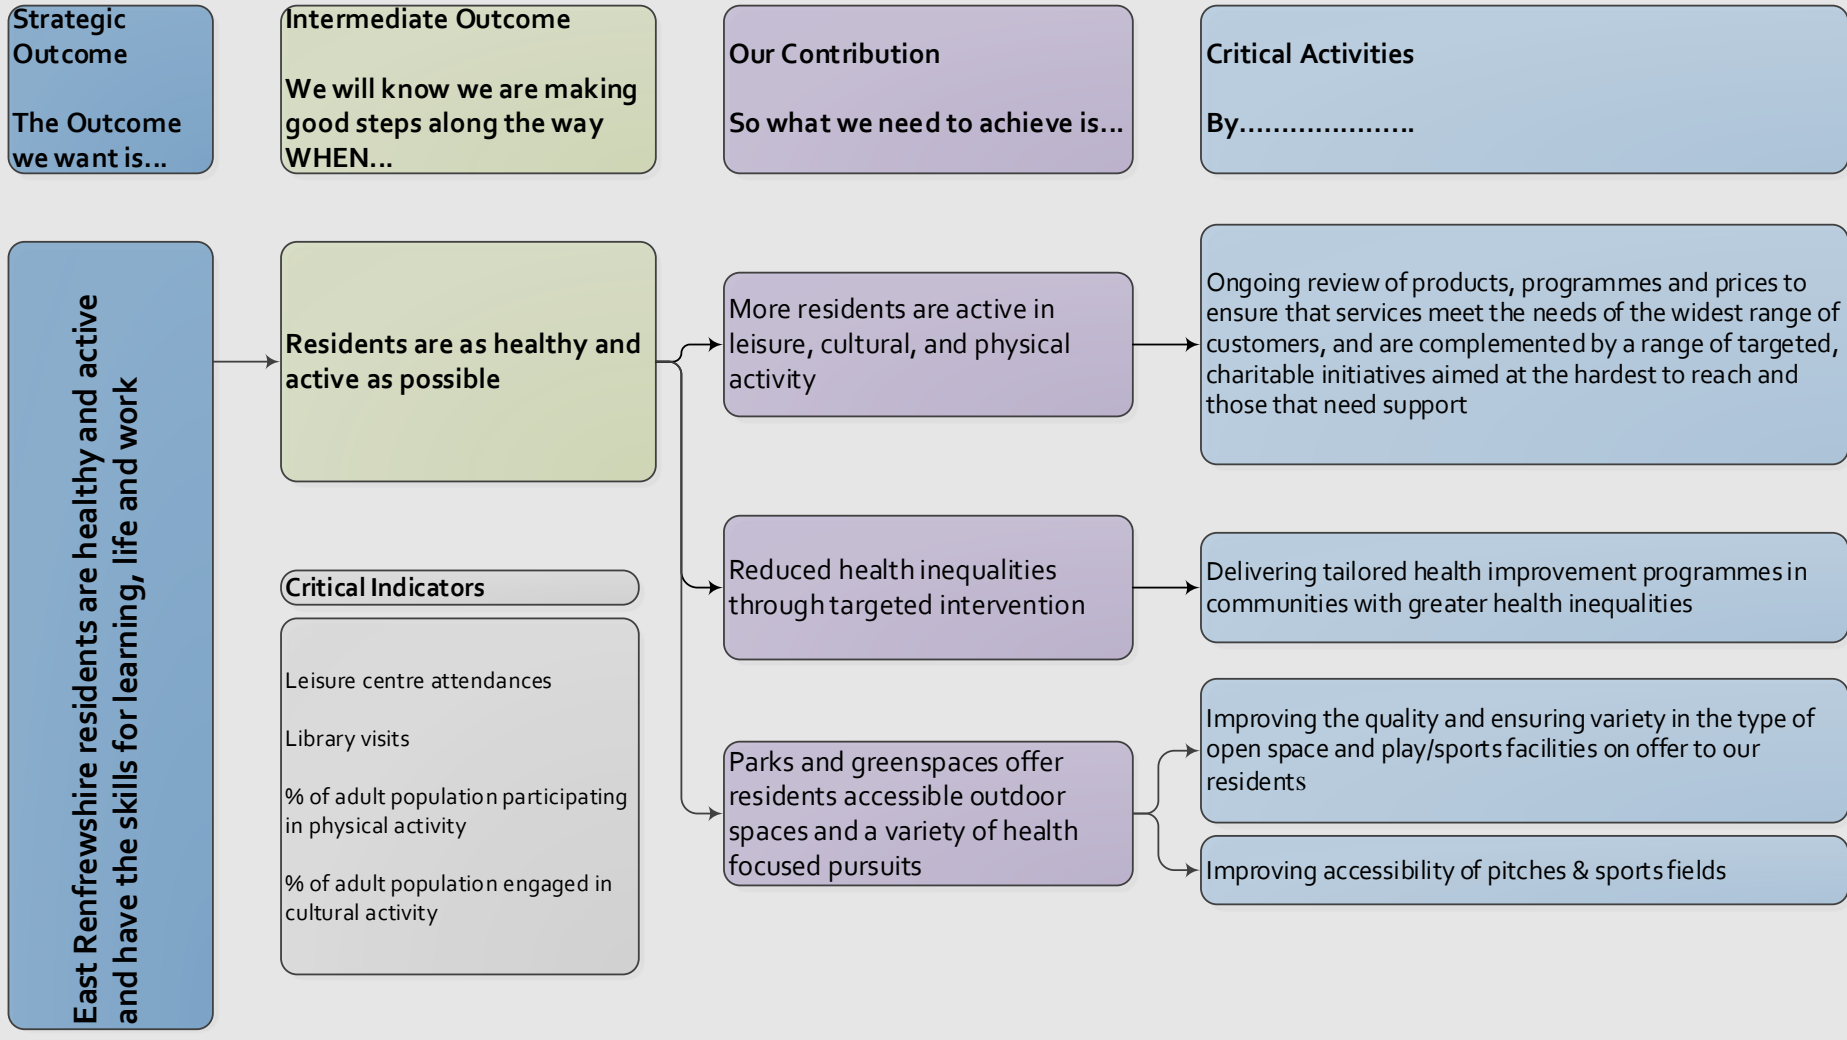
Strategic Outcome

The Outcome we want is...

Intermediate Outcome

We will know we are making good steps along the way WHEN...

Our Contribution

So what we need to achieve is...

Critical Activities

By....................

East Renfrewshire residents are healthy and active and have the skills for learning, life and work

Residents are as healthy and active as possible

More residents are active in leisure, cultural, and physical activity

Ongoing review of products, programmes and prices to ensure that services meet the needs of the widest range of customers, and are complemented by a range of targeted, charitable initiatives aimed at the hardest to reach and those that need support

Critical Indicators

Leisure centre attendances

Library visits

% of adult population participating in physical activity

% of adult population engaged in cultural activity

Reduced health inequalities through targeted intervention

Delivering tailored health improvement programmes in communities with greater health inequalities

Parks and greenspaces offer residents accessible outdoor spaces and a variety of health focused pursuits

Improving the quality and ensuring variety in the type of open space and play/sports facilities on offer to our residents

Improving accessibility of pitches & sports fields